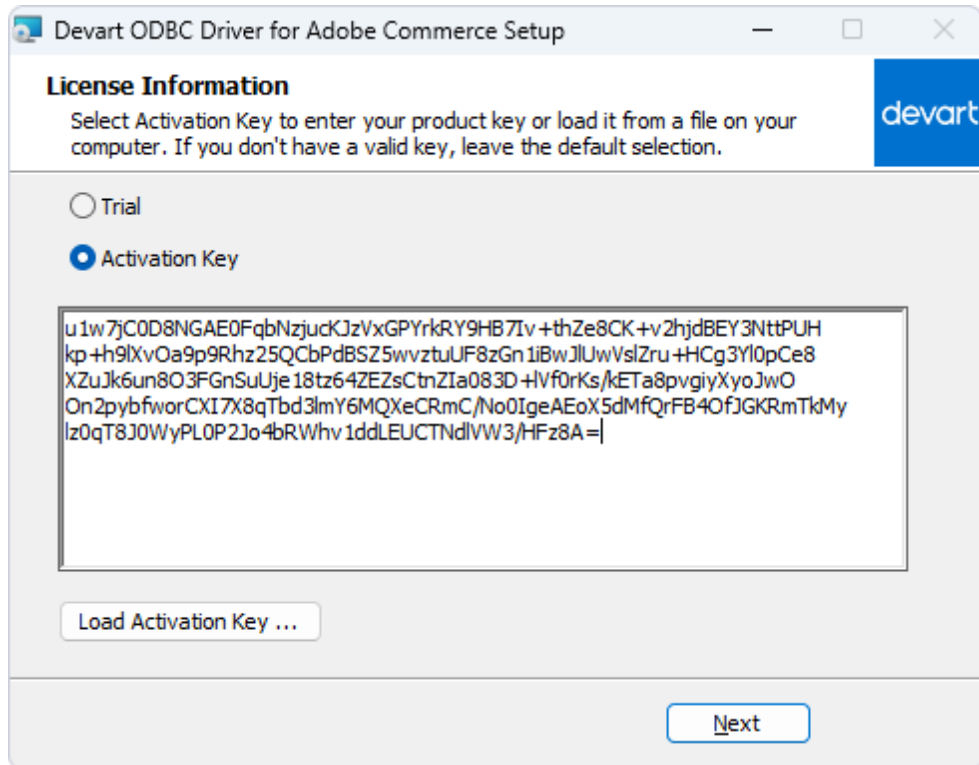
Devart ODBC Driver for Adobe Commerce Setup

License Information

Select Activation Key to enter your product key or load it from a file on your computer. If you don't have a valid key, leave the default selection.

devart

Trial

Activation Key

u1w7jC0D8NGAE0FqbNzjucKJzVxGPYrkRY9HB7Iv+thZe8CK+v2hjdBEY3NttPUH
kp+h9lXvOa9p9Rhz25QCbPdBSZ5wvztuUF8zGn1iBwJlUwVslZru+HCg3Yl0pCe8
XZuJk6un8O3FGnSuUje18tz64ZEZsCtnZIa083D+lVf0rKs/kETa8pvgiyXyoJwO
On2pybfworCXI7X8qTbd3lmY6MQXeCRmC/No0IgeAEoX5dMfQrFB4OfJGKRmTkMy
lz0qT8J0WyPL0P2Jo4bRWhv1ddLEUCTNdlVW3/HFz8A=

Load Activation Key ...

Next